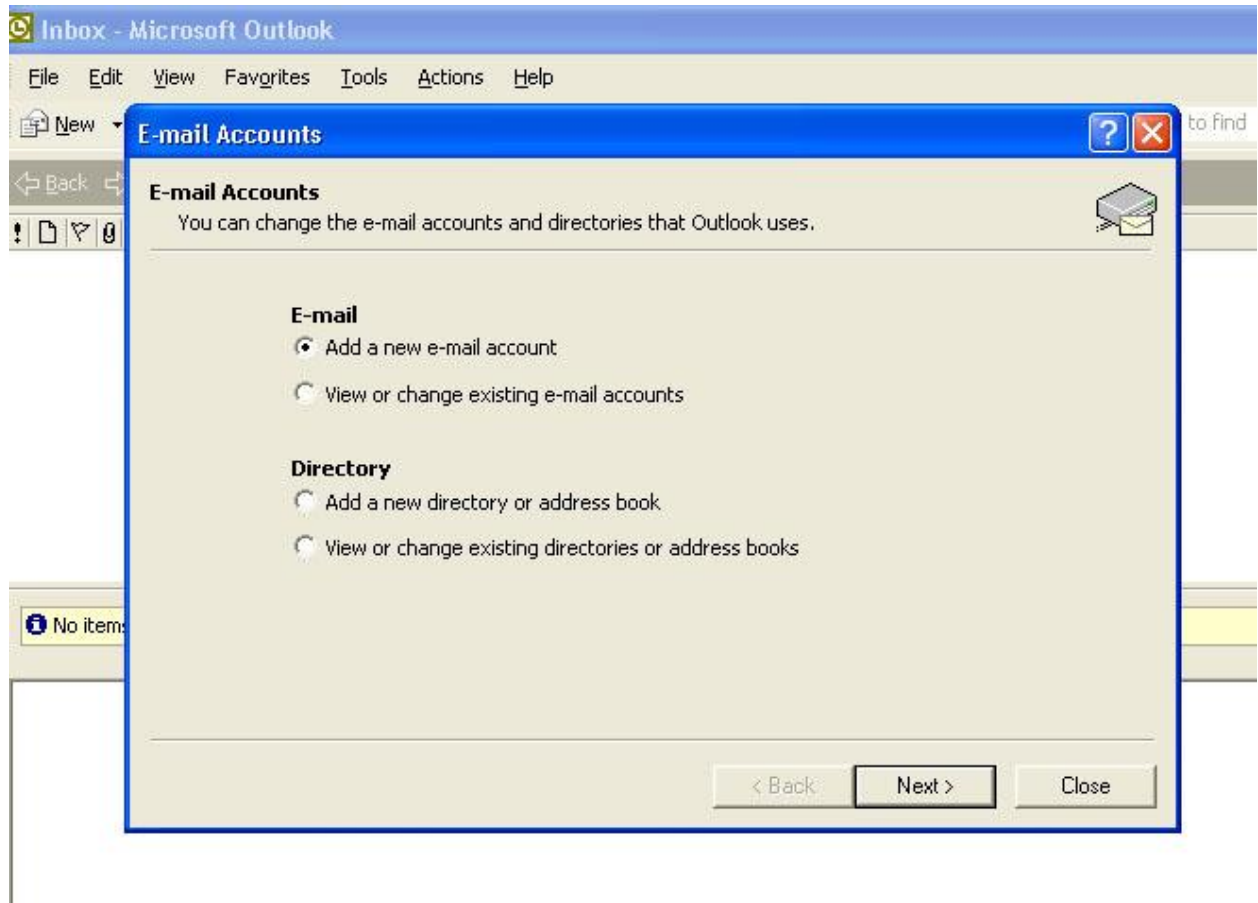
Inbox - Microsoft Outlook

File Edit View Favorites Tools Actions Help

New

Back

to find

E-mail Accounts

E-mail Accounts
You can change the e-mail accounts and directories that Outlook uses.

E-mail
Add a new e-mail account
View or change existing e-mail accounts

Directory
Add a new directory or address book
View or change existing directories or address books

No items

< Back
Next >
Close